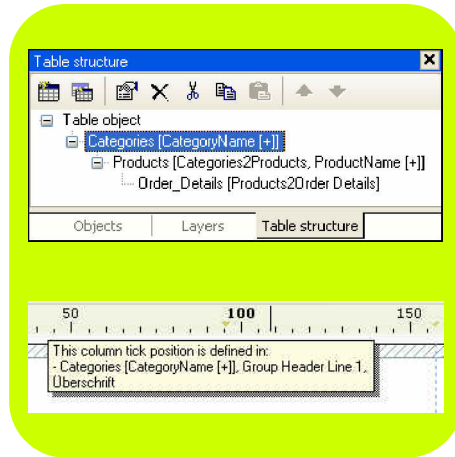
Table structure

Table object
Categories [CategoryName [+]]
Products [Categories2Products, ProductName [+]]
Order_Details [Products2Order Details]

Objects
Layers
Table structure

50
100
150

This column tick position is defined in:
- Categories [CategoryName [+]], Group Header Line 1, Überschrift